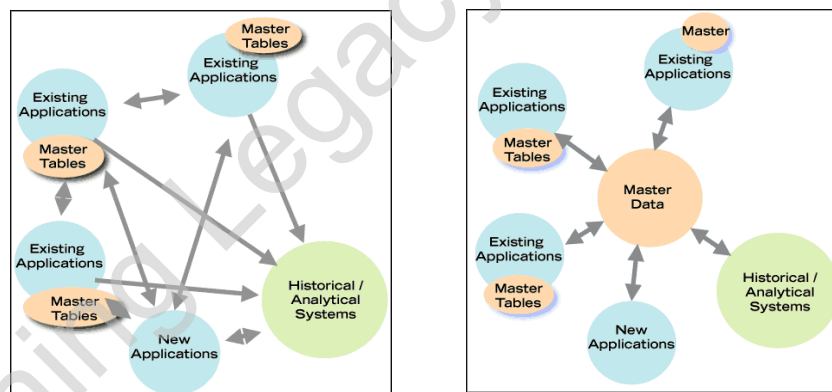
Master Tables

Existing Applications

Existing Applications

Master Tables

Existing Applications

Master Tables

New Applications

Historical / Analytical Systems

Master

Existing Applications

Existing Applications

Master Tables

Master Data

Existing Applications

Master Tables

Historical / Analytical Systems

New Applications

ing Legac